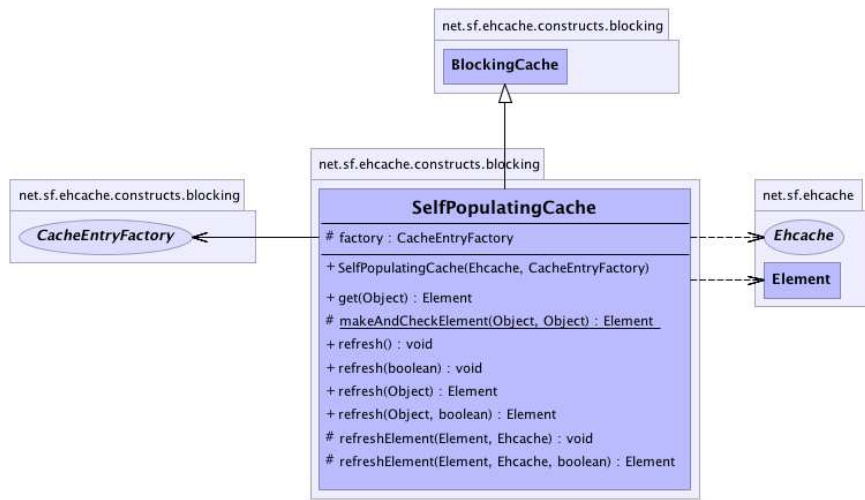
net.sf.ehcache.constructs.blocking

BlockingCache

net.sf.ehcache.constructs.blocking

CacheEntryFactory

net.sf.ehcache.constructs.blocking

SelfPopulatingCache

# factory : CacheEntryFactory

+ SelfPopulatingCache(Ehcache, CacheEntryFactory)

+ get(Object) : Element

# makeAndCheckElement(Object, Object) : Element

+ refresh() : void

+ refresh(boolean) : void

+ refresh(Object) : Element

+ refresh(Object, boolean) : Element

# refreshElement(Element, Ehcache) : void

# refreshElement(Element, Ehcache, boolean) : Element

net.sf.ehcache

Ehcache

Element